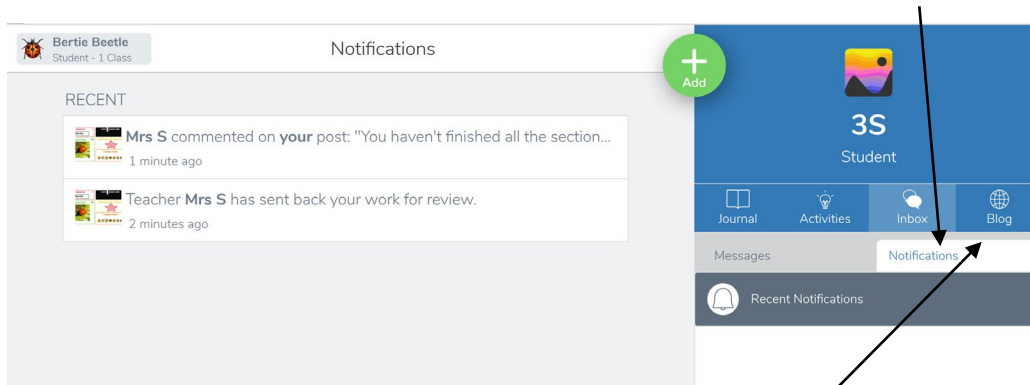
Bertie Beetle
Student - 1 Class

Notifications

Add

RECENT

Mrs S commented on your post: "You haven't finished all the section...
1 minute ago

Teacher Mrs S has sent back your work for review.
2 minutes ago

3S
Student

Journal
Activities
Inbox
Blog

Messages
Notifications

Recent Notifications